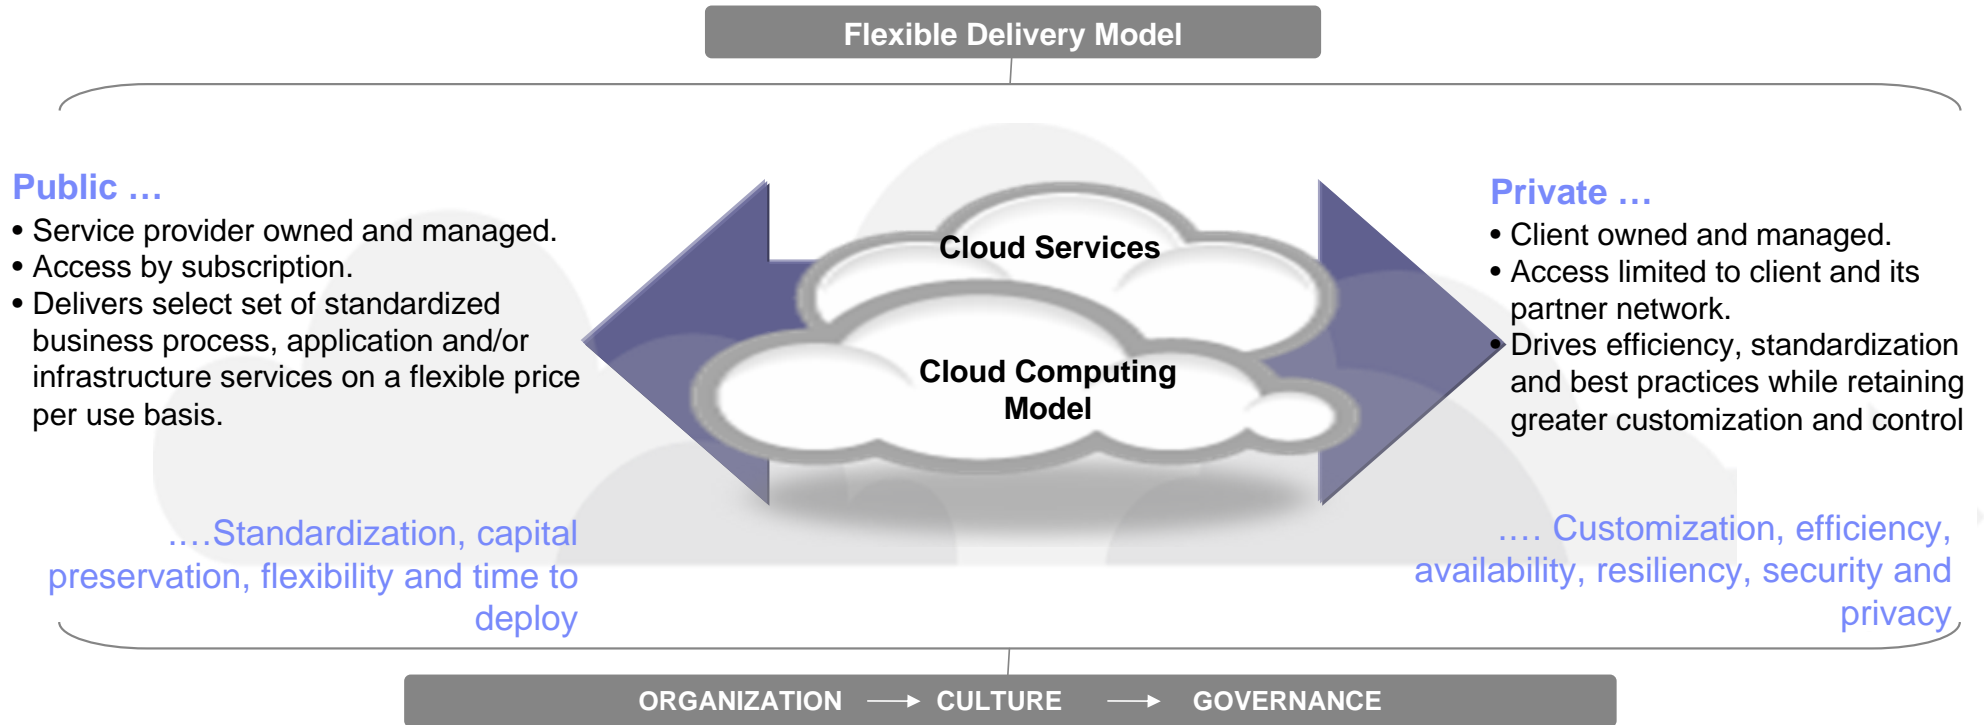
Flexible Delivery Model

Public …

• Service provider owned and managed.
• Access by subscription.
• Delivers select set of standardized business process, application and/or infrastructure services on a flexible price per use basis.

Cloud Services

Cloud Computing Model

Private …

• Client owned and managed.
• Access limited to client and its partner network.
• Drives efficiency, standardization and best practices while retaining greater customization and control

….Standardization, capital preservation, flexibility and time to deploy

…. Customization, efficiency, availability, resiliency, security and privacy

ORGANIZATION → CULTURE → GOVERNANCE